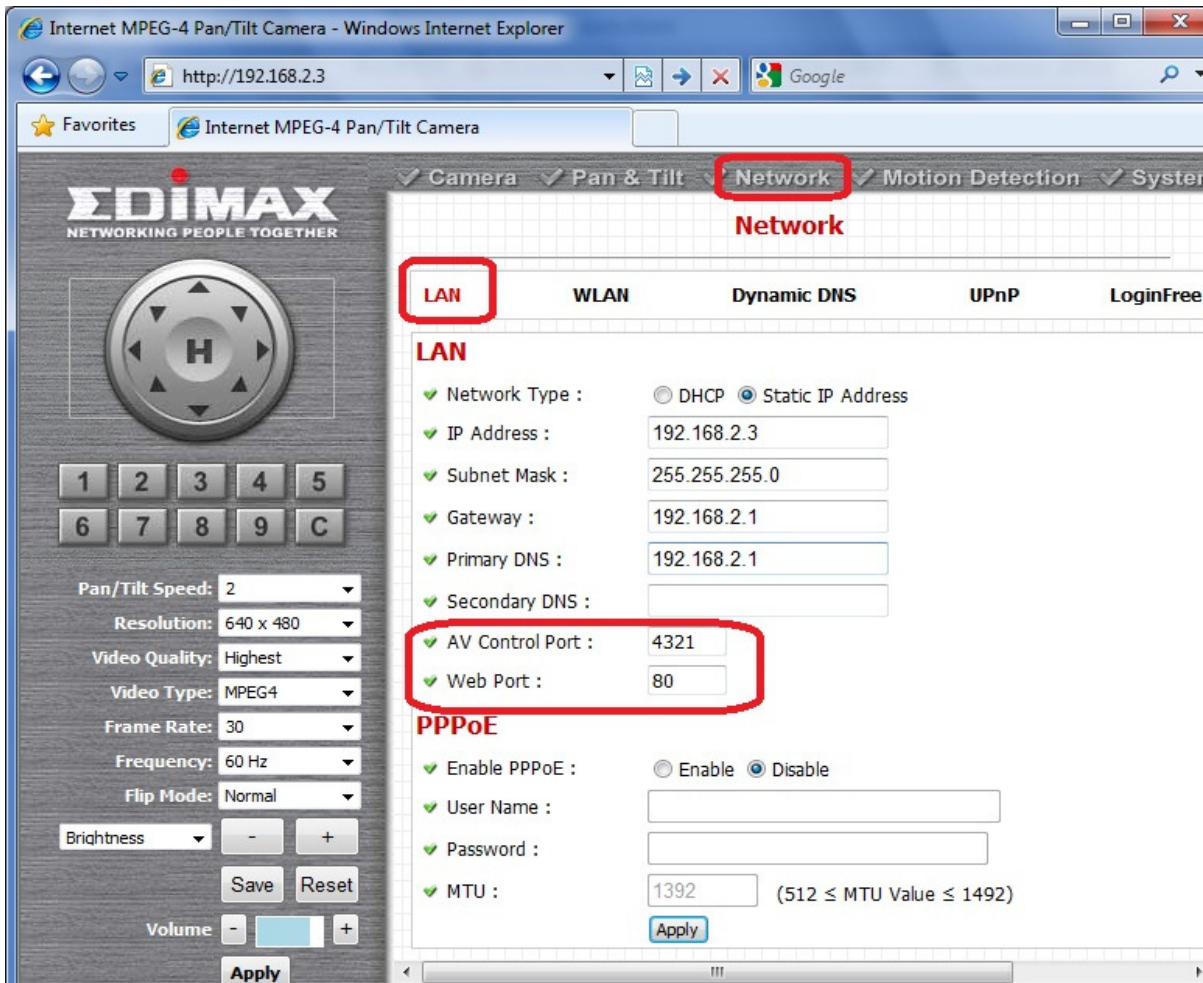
Internet MPEG-4 Pan/Tilt Camera - Windows Internet Explorer

http://192.168.2.3

Google

Favorites

Internet MPEG-4 Pan/Tilt Camera

EDIMAX
NETWORKING PEOPLE TOGETHER

H

1 2 3 4 5
6 7 8 9 C

Pan/Tilt Speed: 2
Resolution: 640 x 480
Video Quality: Highest
Video Type: MPEG4
Frame Rate: 30
Frequency: 60 Hz
Flip Mode: Normal
Brightness - +
Save Reset
Volume - +
Apply

Camera Pan & Tilt Network Motion Detection Syster

Network

LAN WLAN Dynamic DNS UPnP LoginFree

LAN

Network Type : DHCP Static IP Address
IP Address : 192.168.2.3
Subnet Mask : 255.255.255.0
Gateway : 192.168.2.1
Primary DNS : 192.168.2.1
Secondary DNS :
AV Control Port : 4321
Web Port : 80

PPPoE

Enable PPPoE : Enable Disable
User Name :
Password :
MTU : 1392 ($512 \leq$ MTU Value $\leq 1492$)
Apply